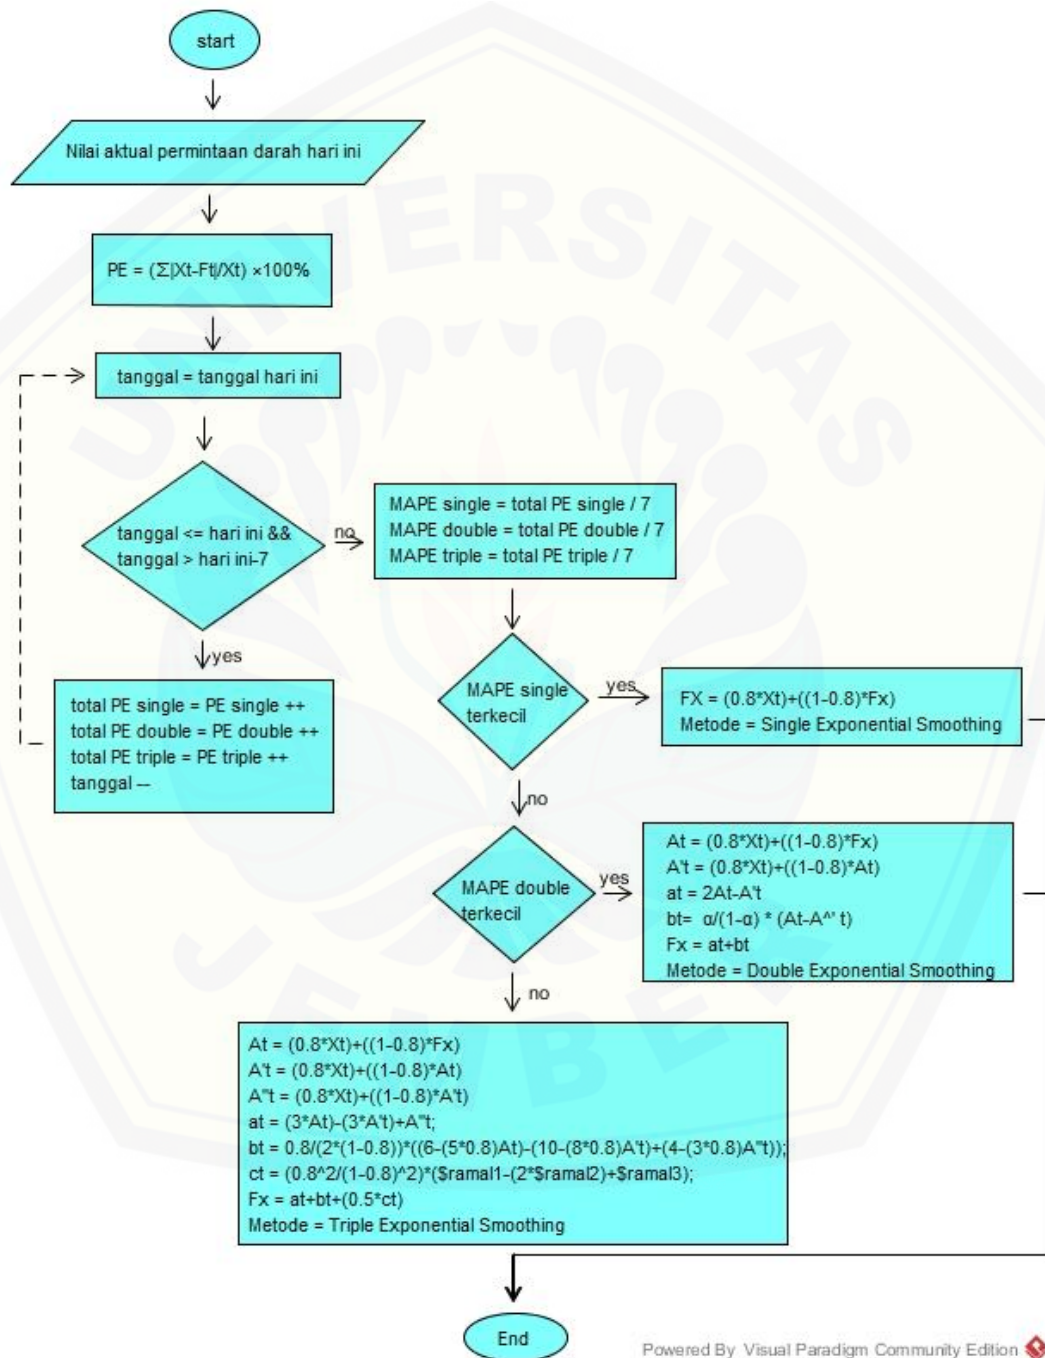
start

Nilai aktual permintaan darah hari ini

PE = (Σ|Xt-Ft|/Xt) ×100%

tanggal = tanggal hari ini

tanggal <= hari ini && tanggal > hari ini-7

no

MAPE single = total PE single / 7
MAPE double = total PE double / 7
MAPE triple = total PE triple / 7

yes

total PE single = PE single ++
total PE double = PE double ++
total PE triple = PE triple ++
tanggal --

MAPE single terkecil

yes

FX = (0.8*Xt)+((1-0.8)*Fx)
Metode = Single Exponential Smoothing

no

MAPE double terkecil

yes

At = (0.8*Xt)+((1-0.8)*Fx)
A't = (0.8*Xt)+((1-0.8)*At)
at = 2At-A't
bt= α/(1-α) * (At-A^' t)
Fx = at+bt
Metode = Double Exponential Smoothing

no

At = (0.8*Xt)+((1-0.8)*Fx)
A't = (0.8*Xt)+((1-0.8)*At)
A"t = (0.8*Xt)+((1-0.8)*A't)
at = (3*At)-(3*A't)+A"t;
bt = 0.8/(2*(1-0.8))*((6-(5*0.8)At)-(10-(8*0.8)A't)+(4-(3*0.8)A"t));
ct = (0.8^2/(1-0.8)^2)*($ramal1-(2*$ramal2)+$ramal3);
Fx = at+bt+(0.5*ct)
Metode = Triple Exponential Smoothing

End

Powered By Visual Paradigm Community Edition